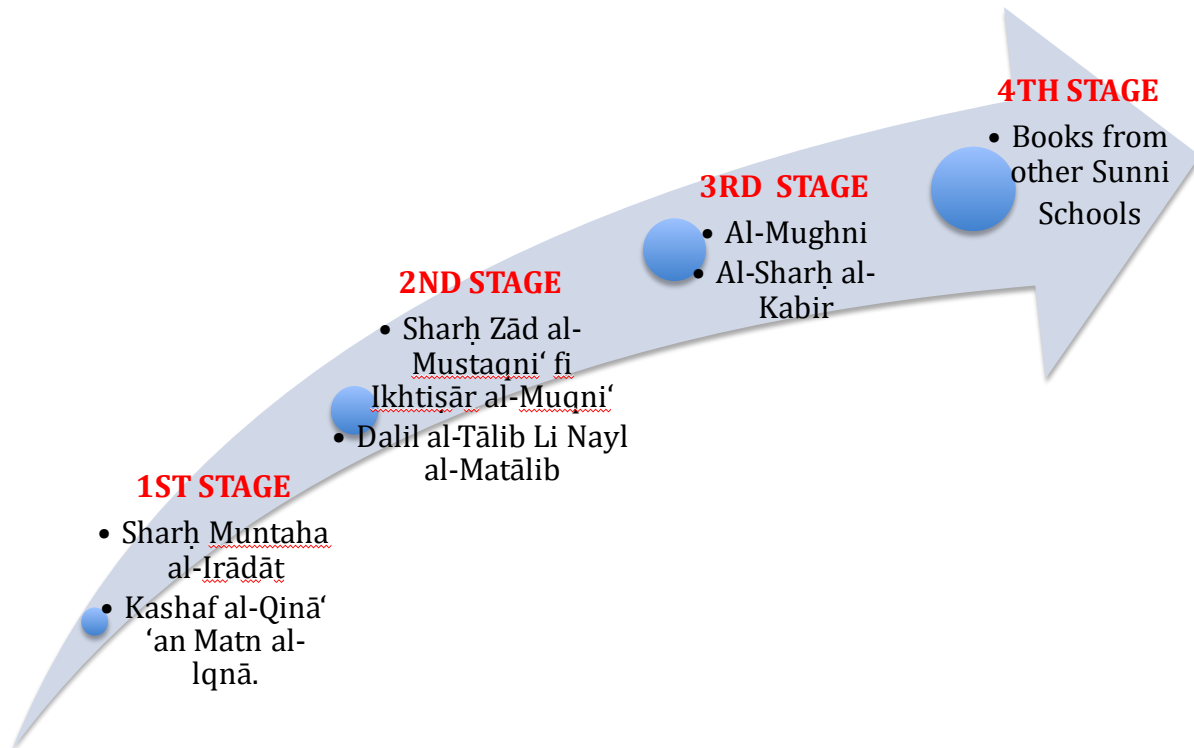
4TH STAGE

- Books from other Sunni Schools

3RD STAGE

- Al-Mughni
- Al-Sharḥ al-Kabir

2ND STAGE

- Sharḥ Zād al-Mustaqni‘ fi Ikhtiṣār al-Muqni‘
- Dalil al-Tālib Li Nayl al-Matālib

1ST STAGE

- Sharḥ Muntaha al-Irādāt
- Kashaf al-Qinā‘ ‘an Matn al-lqnā.